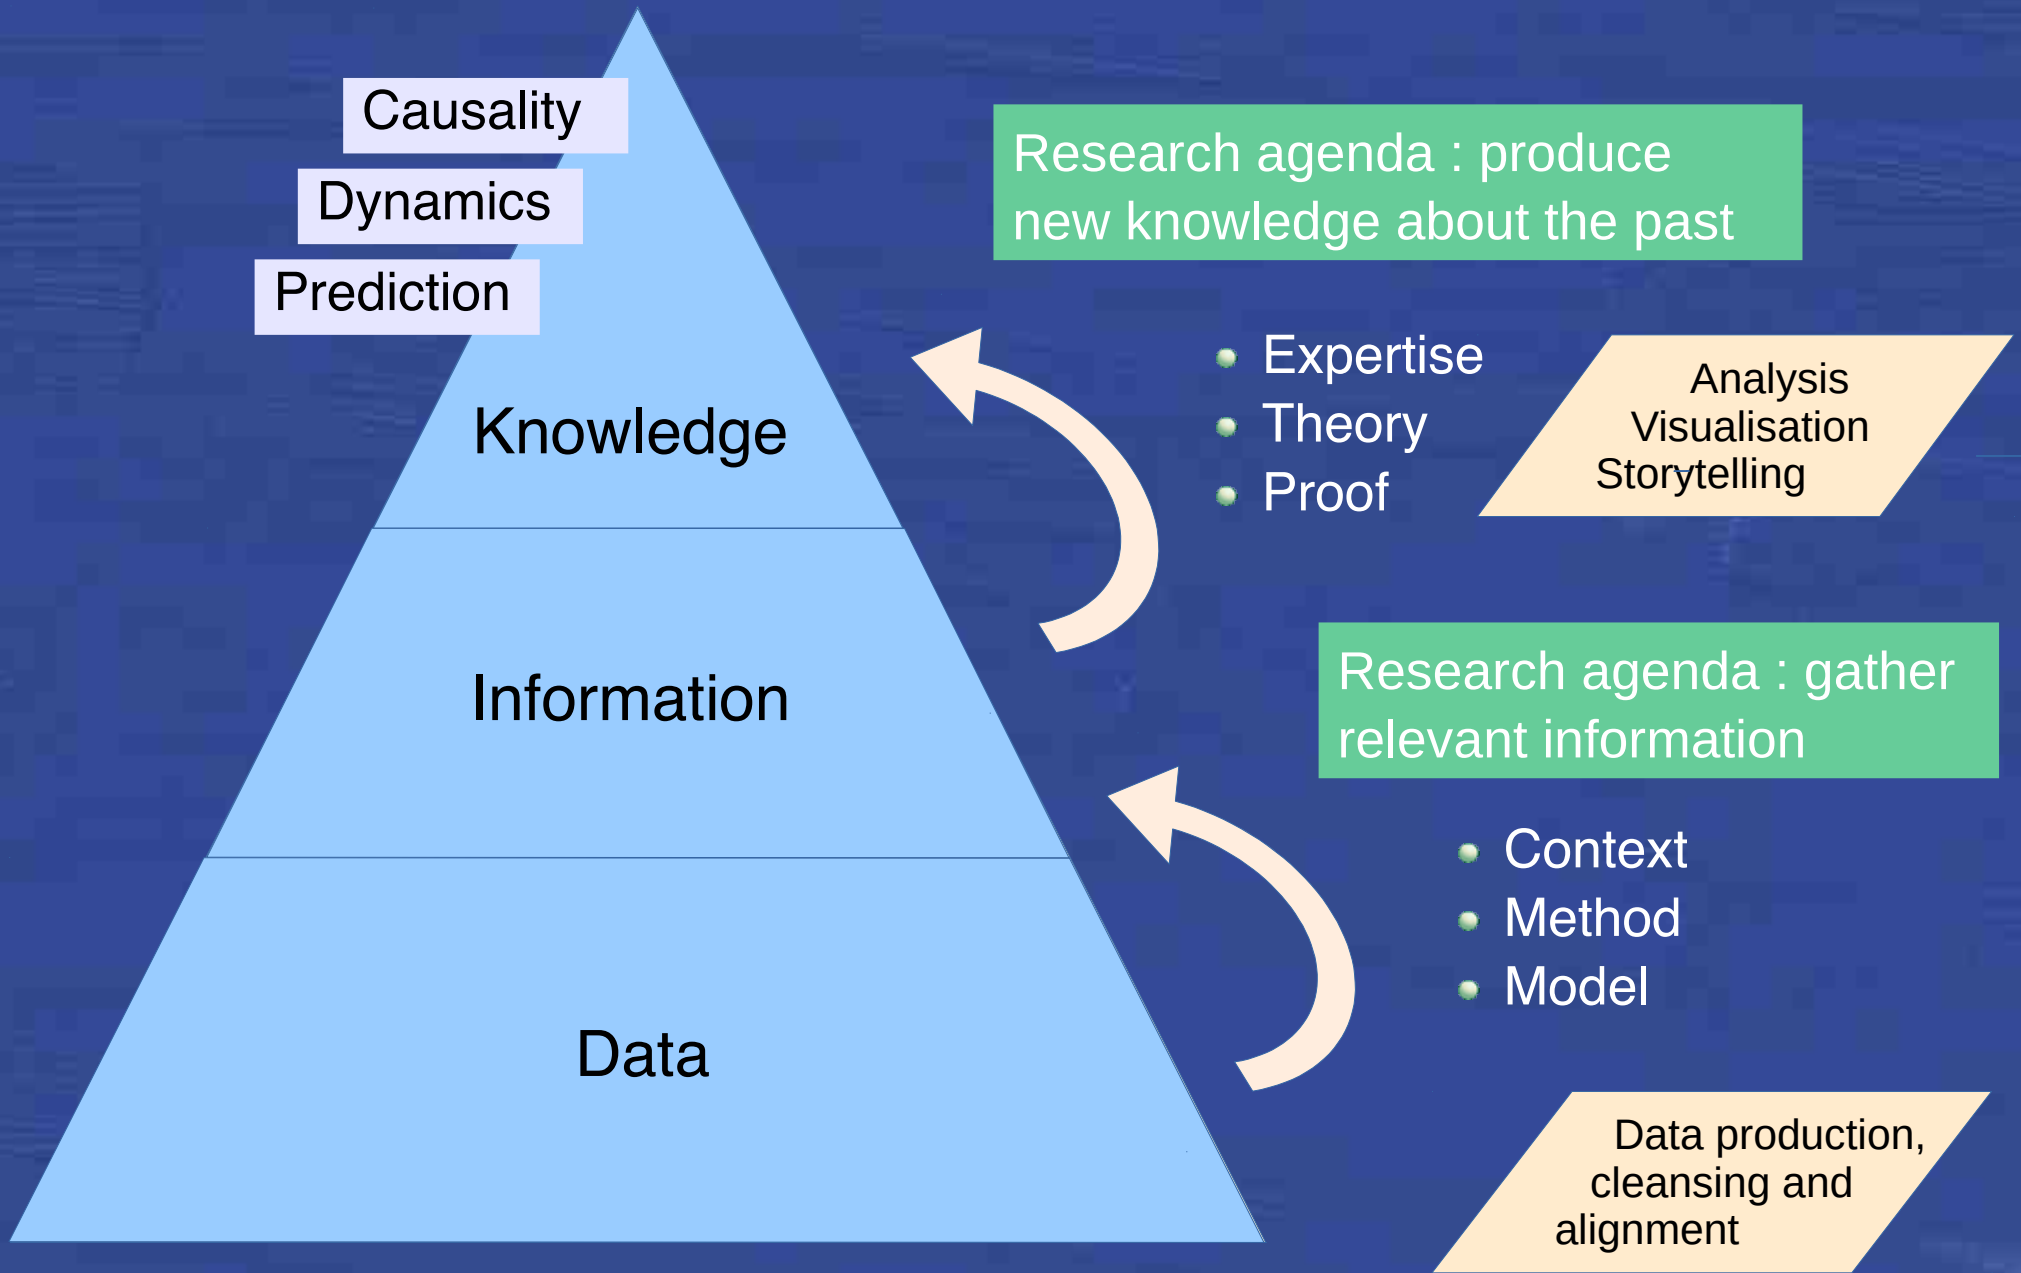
Causality
Dynamics
Prediction

Knowledge

Information

Data

Research agenda : produce new knowledge about the past

- Expertise
- Theory
- Proof

Analysis
Visualisation
Storytelling

Research agenda : gather relevant information

- Context
- Method
- Model

Data production, cleansing and alignment